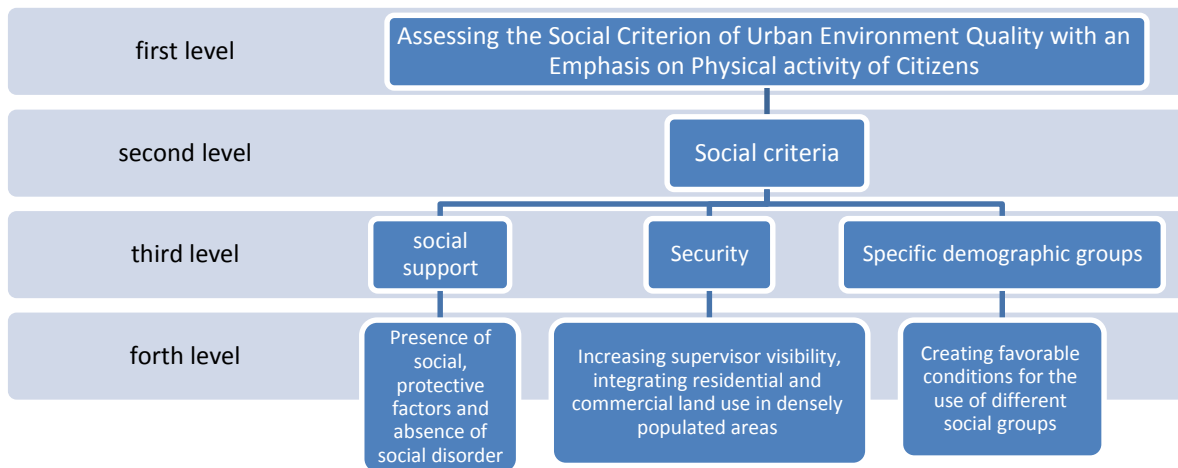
first level

Assessing the Social Criterion of Urban Environment Quality with an Emphasis on Physical activity of Citizens

second level

Social criteria

third level

social support

Security

Specific demographic groups

forth level

Presence of social, protective factors and absence of social disorder

Increasing supervisor visibility, integrating residential and commercial land use in densely populated areas

Creating favorable conditions for the use of different social groups